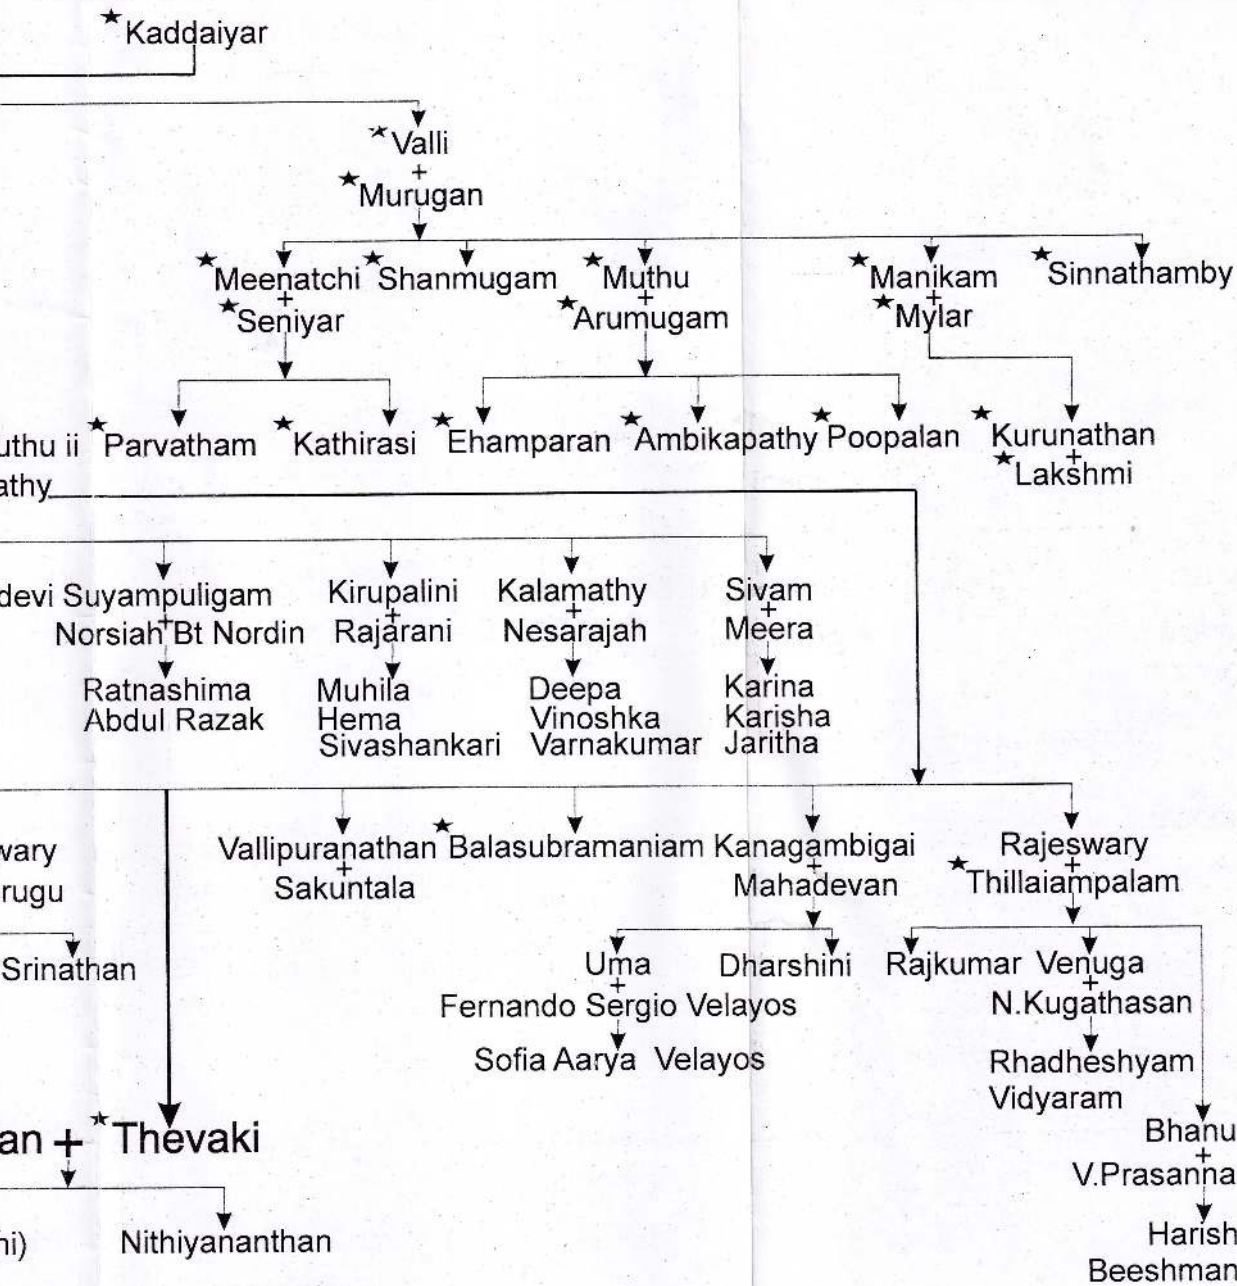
*Kaddaiyar

*Valli
+
*Murugan

*Meenatchi
+
*Seniyar

*Shanmugam

*Muthu
+
*Arumugam

*Manikam
+
*Mylar

*Sinnathamby

uthu ii
athy

*Parvatham

*Kathirasi

*Ehamparan

*Ambikapathy

*Poopalan

*Kurunathan
+
*Lakshmi

devi Suyampuligam
+
Norsiah Bt Nordin

Ratnashima
Abdul Razak

Kirupalini
+
Rajarani

Muhila
Hema
Sivashankari

Kalamathy
+
Nesarajah

Deepa
Vinoshka
Varnakumar

Sivam
+
Meera

Karina
Karisha
Jaritha

vary
rugu

Srinathan

Vallipuranathan
+
Sakuntala

*Balasubramaniam

Kanagambigai
+
Mahadevan

Uma
+
Fernando Sergio Velayos

Sofia Aarya Velayos

Dharshini

Rajeswary
+
*Thillaiampalam

Rajkumar

Venuga
+
N.Kugathasan

Rhadheshyam
Vidyaram

Bhanu
+
V.Prasanna

Harish
Beeshman

an + *Thevaki

hi)

Nithiyananthan